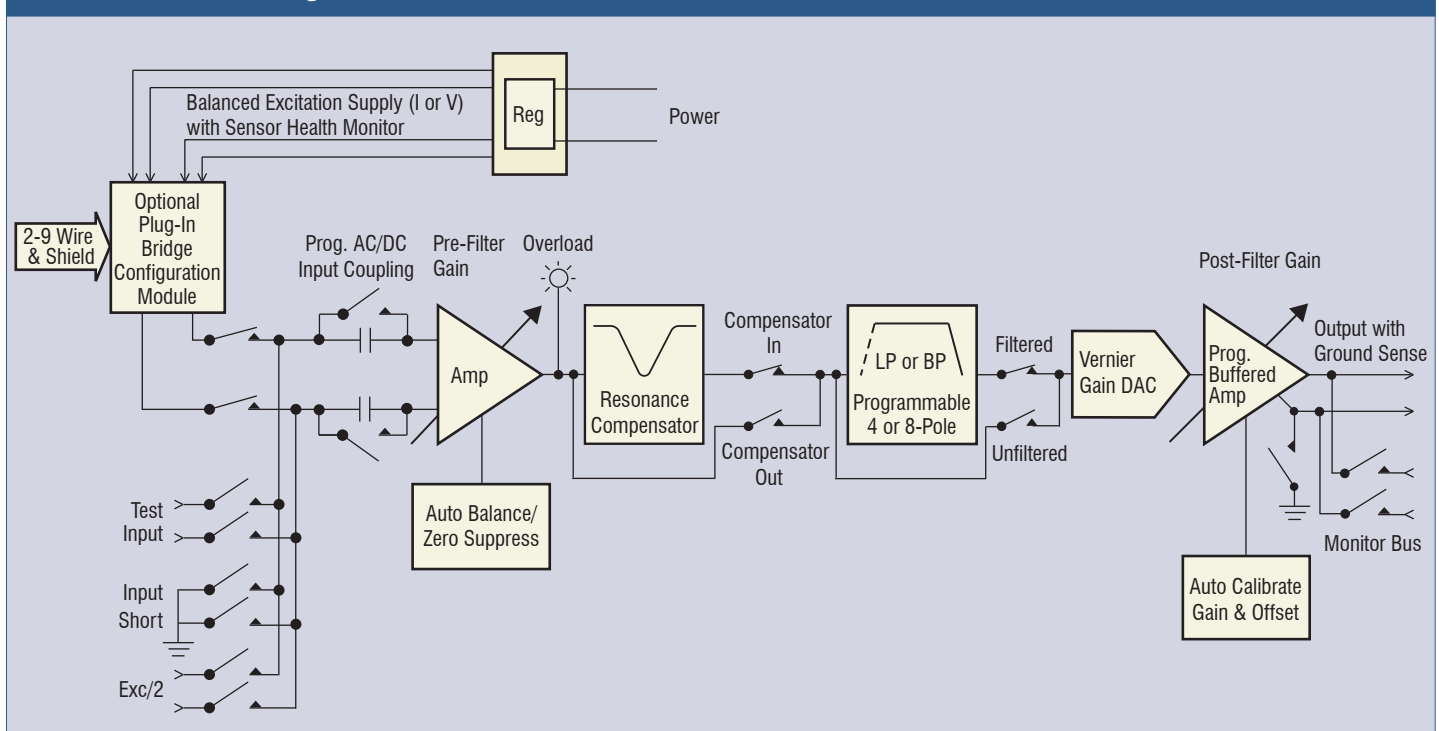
Balanced Excitation Supply (I or V) with Sensor Health Monitor

Reg

Power

2-9 Wire & Shield

Optional Plug-In Bridge Configuration Module

Prog. AC/DC Input Coupling

Pre-Filter Gain

Overload

Amp

Resonance Compensator

Compensator In

Compensator Out

LP or BP

Programmable 4 or 8-Pole

Filtered

Unfiltered

Vernier Gain DAC

Post-Filter Gain

Prog. Buffered Amp

Output with Ground Sense

Monitor Bus

Auto Balance/ Zero Suppress

Auto Calibrate Gain & Offset

Test Input

Input Short

Exc/2